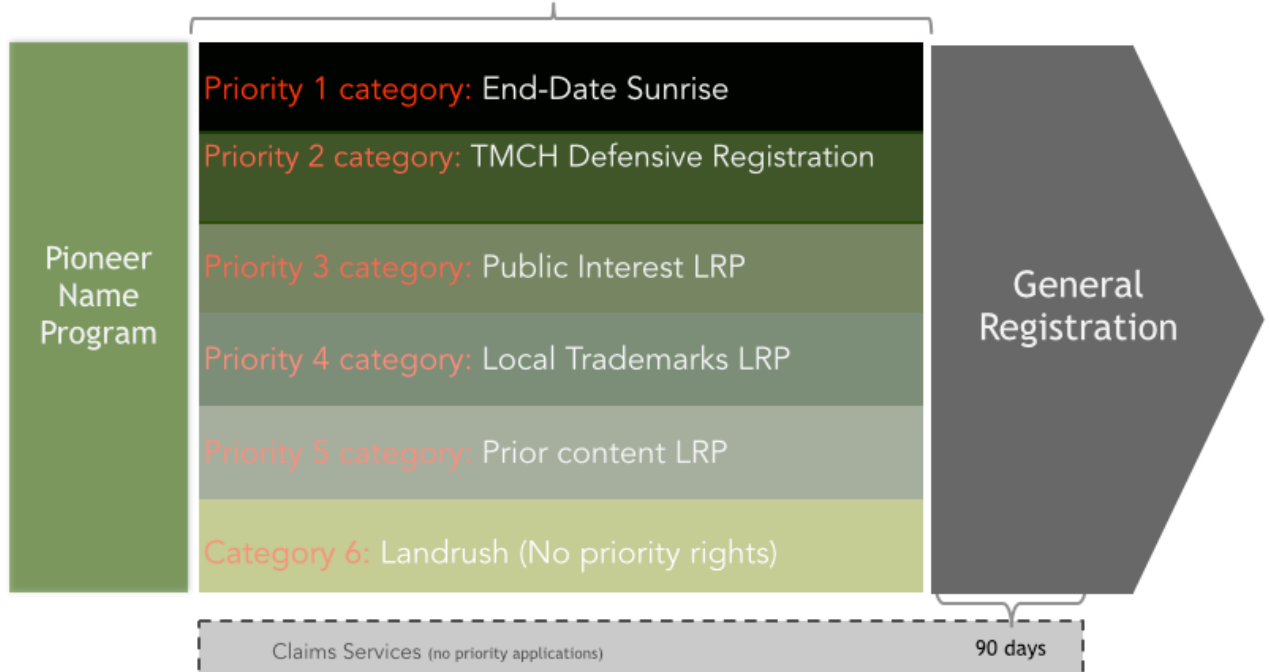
Pioneer Name Program

Priority 1 category: End-Date Sunrise

Priority 2 category: TMCH Defensive Registration

Priority 3 category: Public Interest LRP

Priority 4 category: Local Trademarks LRP

Priority 5 category: Prior content LRP

Category 6: Landrush (No priority rights)

General Registration

90 days

Claims Services (no priority applications)